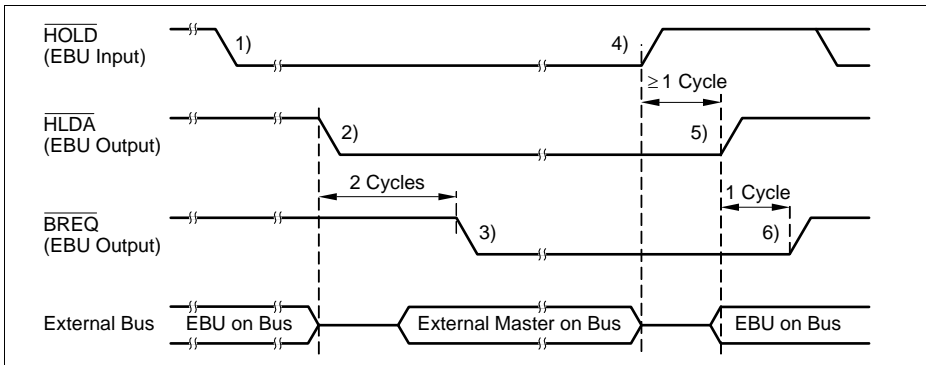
$\overline{\text{HOLD}}$
(EBU Input)
1)
4)
≥ 1 Cycle
$\overline{\text{HLDA}}$
(EBU Output)
2)
5)
2 Cycles
1 Cycle
$\overline{\text{BREQ}}$
(EBU Output)
3)
6)
External Bus
EBU on Bus
External Master on Bus
EBU on Bus